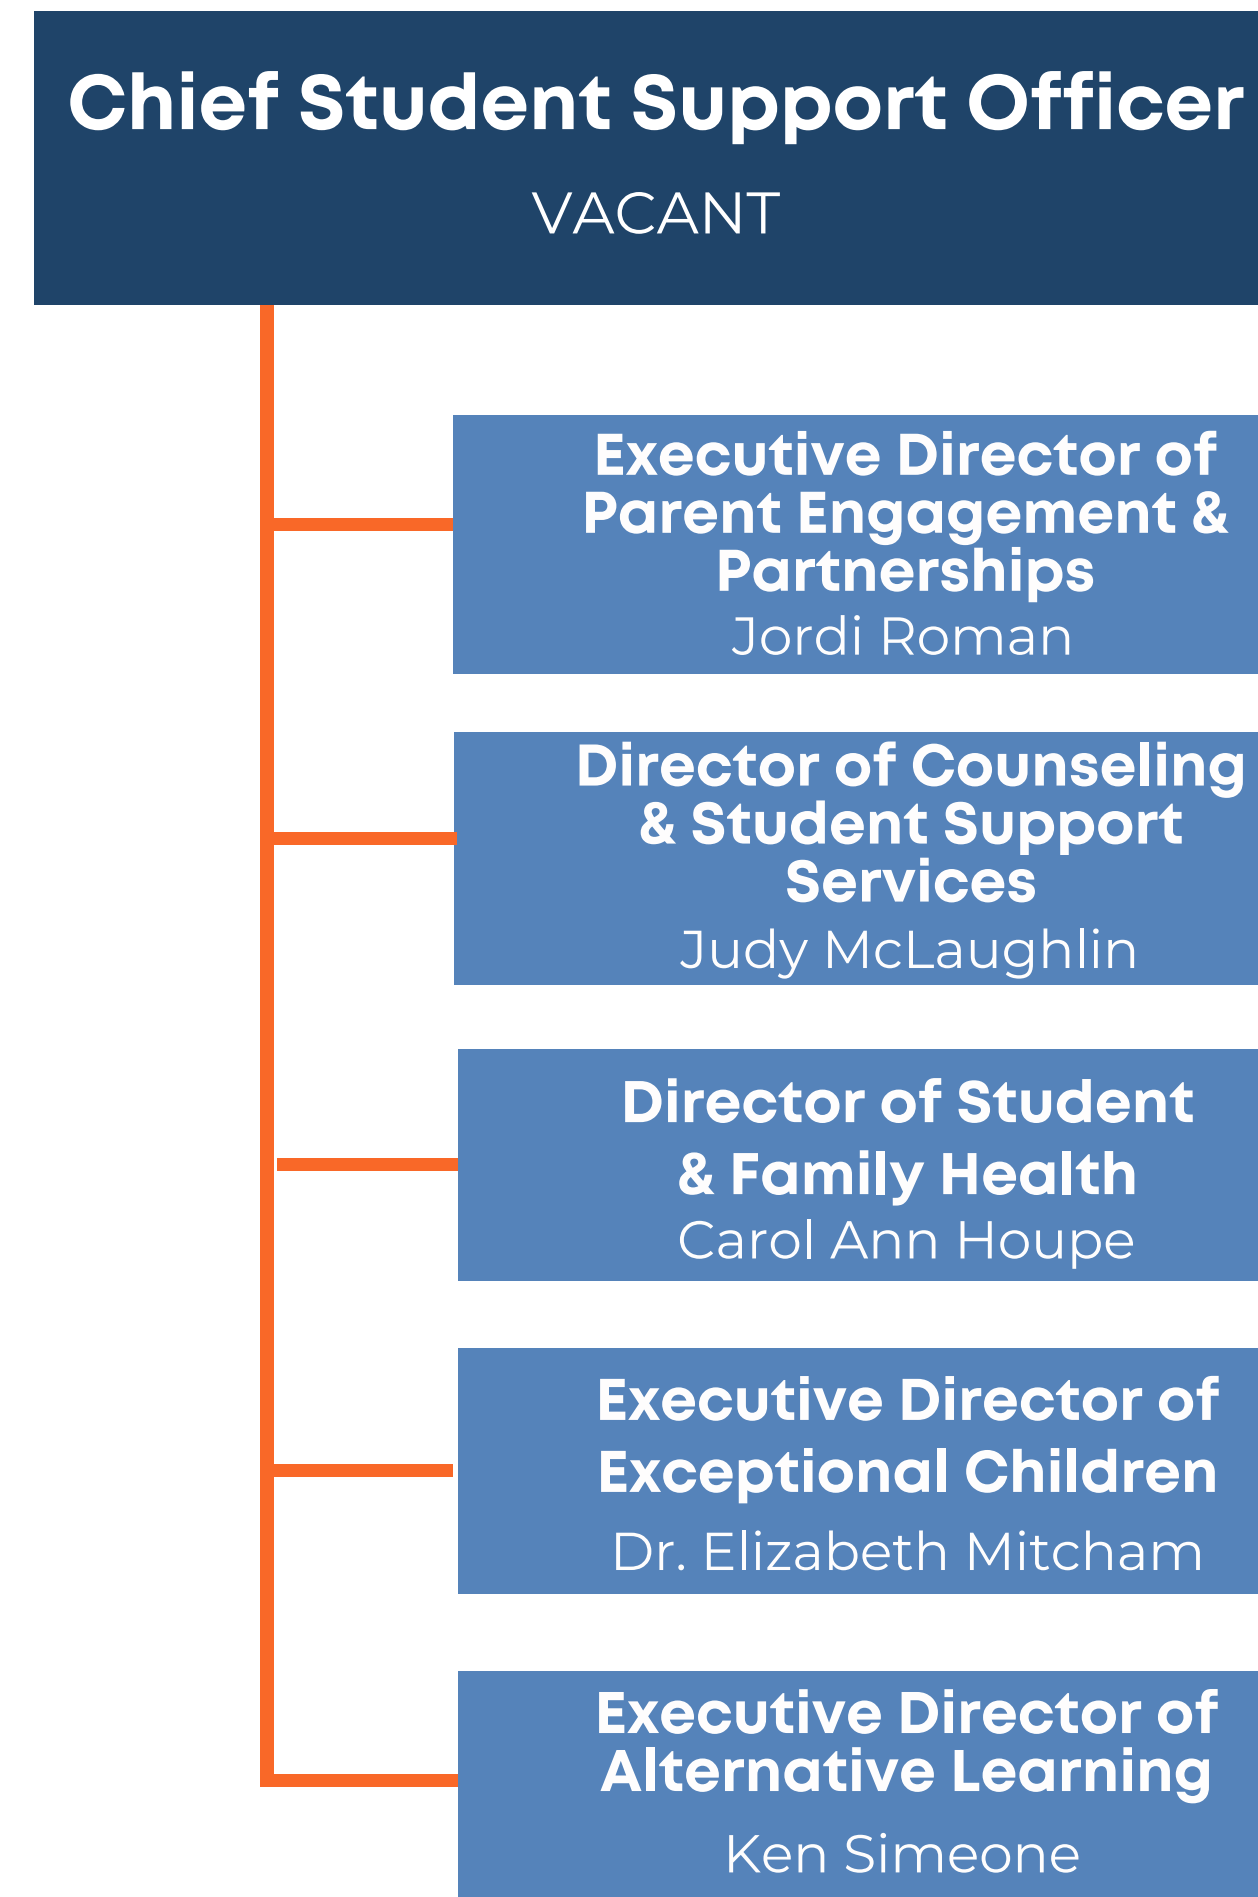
Chief Student Support Officer
VACANT

Executive Director of Parent Engagement & Partnerships
Jordi Roman

Director of Counseling & Student Support Services
Judy McLaughlin

Director of Student & Family Health
Carol Ann Houpe

Executive Director of Exceptional Children
Dr. Elizabeth Mitcham

Executive Director of Alternative Learning
Ken Simeone